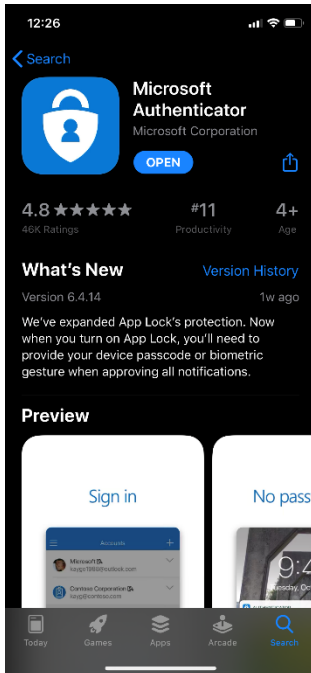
12:26

Search

Microsoft Authenticator
Microsoft Corporation

OPEN

4.8 ★★★★★
46K Ratings

#11
Productivity

4+
Age

What's New
Version History

Version 6.4.14
1w ago

We've expanded App Lock's protection. Now when you turn on App Lock, you'll need to provide your device passcode or biometric gesture when approving all notifications.

Preview

Sign in

Accounts

Microsoft
kayp1986@outlook.com

Contoso Corporation
kayp@contoso.com

No pass

9:4

Today
Games
Apps
Arcade
Search